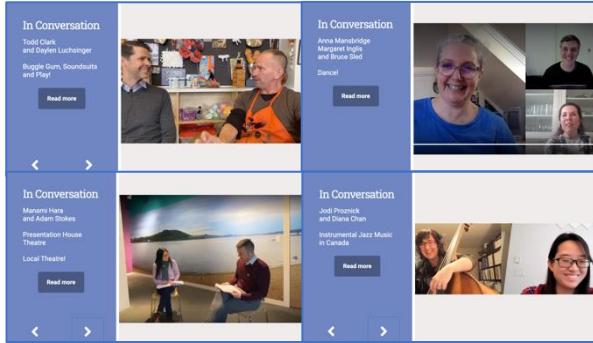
In Conversation

Todd Clark and Aaylen Luchsinger

Buggle Gum, Soundsuits and Play!

Read more

In Conversation

Anna Mansbridge Margaret Inglis and Bruce Sled

Dance!

Read more

In Conversation

Manami Hara and Adam Stokes

Presentation House Theatre

Local Theatre!

Read more

In Conversation

Jodi Proznick and Diana Chan

Instrumental Jazz Music in Canada

Read more